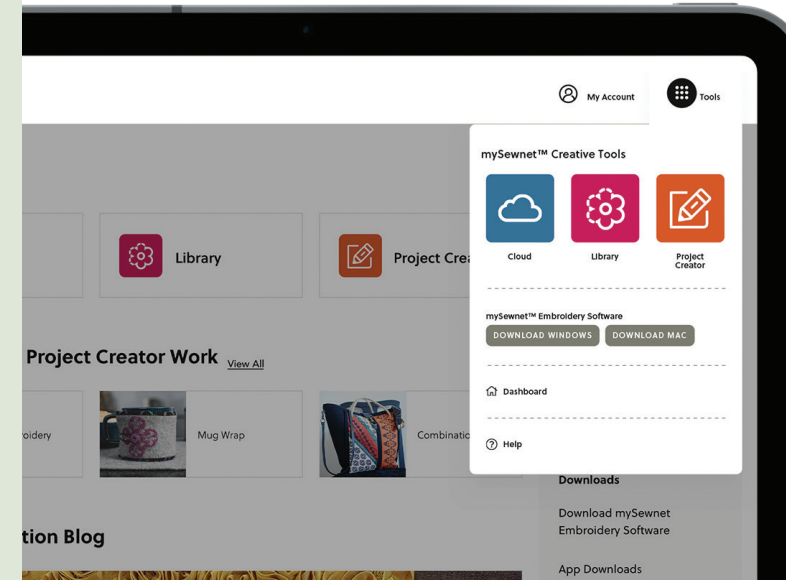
My Account

Tools

Library

Project Crea

Project Creator Work View All

roidery

Mug Wrap

Combinatio

tion Blog

mySewnet™ Creative Tools

Cloud

Library

Project Creator

mySewnet™ Embroidery Software

DOWNLOAD WINDOWS

DOWNLOAD MAC

Dashboard

Help

Downloads

Download mySewnet Embroidery Software

App Downloads